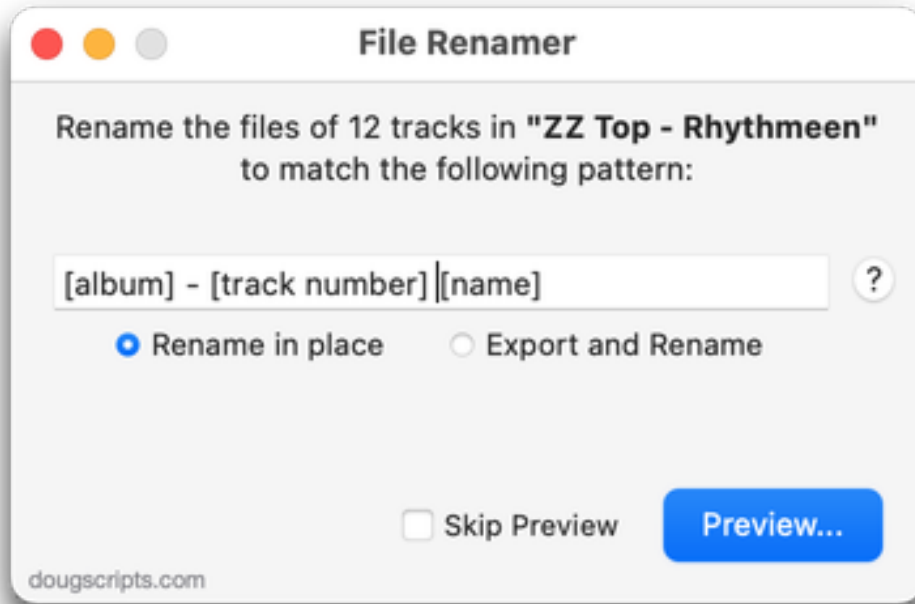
File Renamer

Rename the files of 12 tracks in **"ZZ Top - Rhythmeen"** to match the following pattern:

[album] - [track number] [name]

?

Rename in place

Export and Rename

Skip Preview

Preview...

dougscripts.com